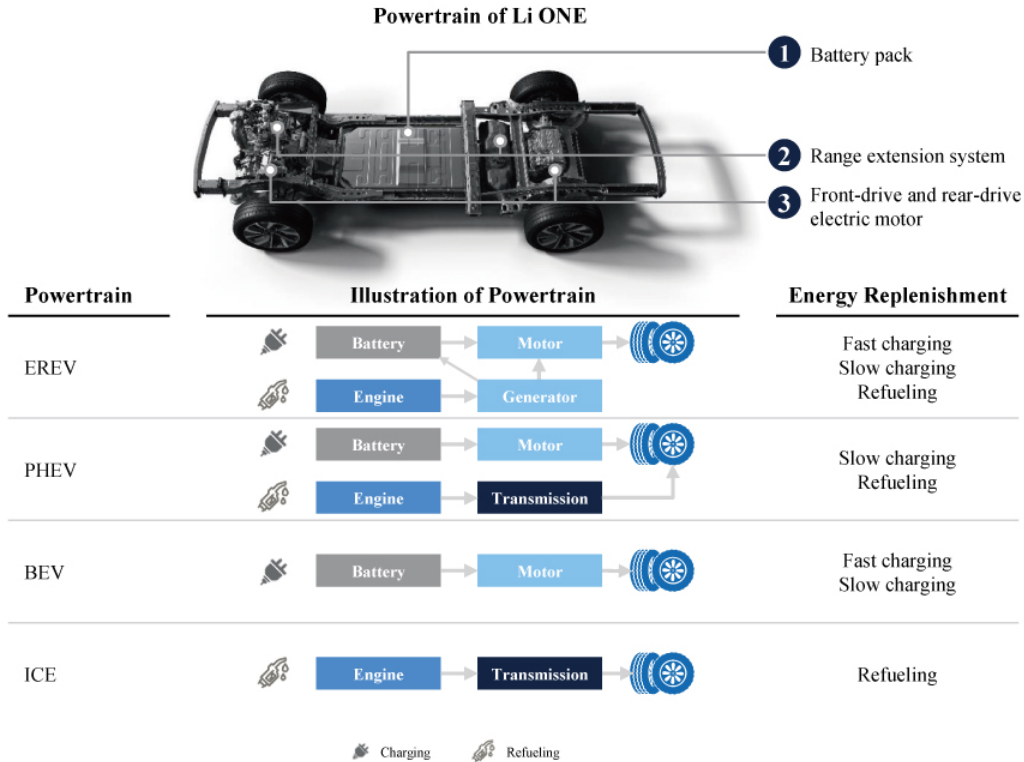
Powertrain of Li ONE

1 Battery pack

2 Range extension system

3 Front-drive and rear-drive electric motor

| Powertrain | Illustration of Powertrain | Energy Replenishment |
|---|---|---|
| EREV | Battery → Motor; Engine → Generator | Fast charging<br>Slow charging<br>Refueling |
| PHEV | Battery → Motor; Engine → Transmission | Slow charging<br>Refueling |
| BEV | Battery → Motor | Fast charging<br>Slow charging |
| ICE | Engine → Transmission | Refueling |

Charging Refueling